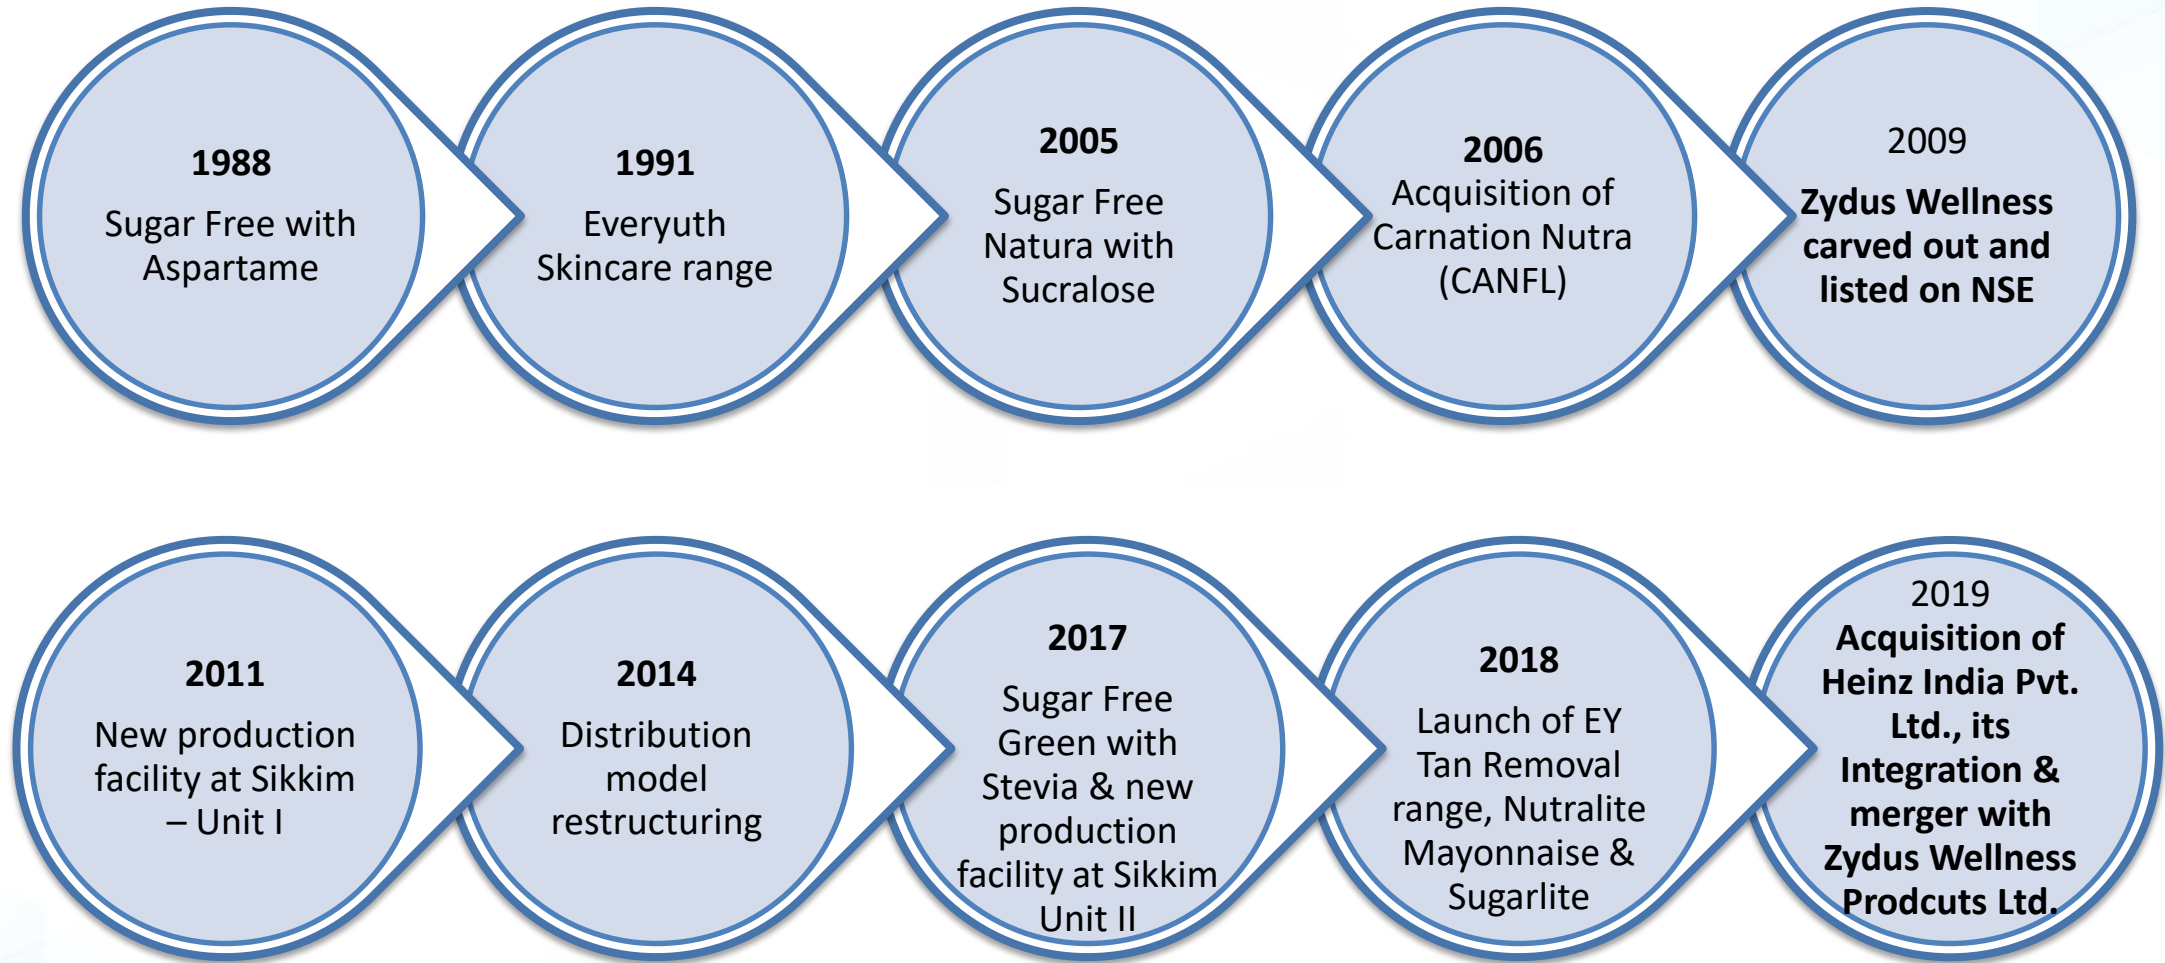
1988
Sugar Free with Aspartame

1991
Everyuth Skincare range

2005
Sugar Free Natura with Sucralose

2006
Acquisition of Carnation Nutra (CANFL)

2009
Zydus Wellness carved out and listed on NSE

2011
New production facility at Sikkim – Unit I

2014
Distribution model restructuring

2017
Sugar Free Green with Stevia & new production facility at Sikkim Unit II

2018
Launch of EY Tan Removal range, Nutralite Mayonnaise & Sugarlite

2019
Acquisition of Heinz India Pvt. Ltd., its Integration & merger with Zydus Wellness Prodcuts Ltd.